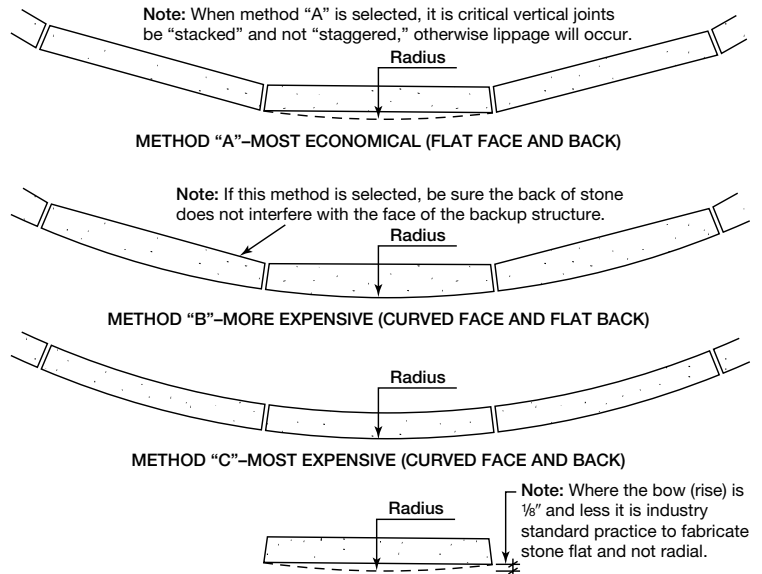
Note: When method "A" is selected, it is critical vertical joints be "stacked" and not "staggered," otherwise lippage will occur.

Radius

METHOD "A"–MOST ECONOMICAL (FLAT FACE AND BACK)

Note: If this method is selected, be sure the back of stone does not interfere with the face of the backup structure.

Radius

METHOD "B"–MORE EXPENSIVE (CURVED FACE AND FLAT BACK)

Radius

METHOD "C"–MOST EXPENSIVE (CURVED FACE AND BACK)

Radius

Note: Where the bow (rise) is ⅛″ and less it is industry standard practice to fabricate stone flat and not radial.